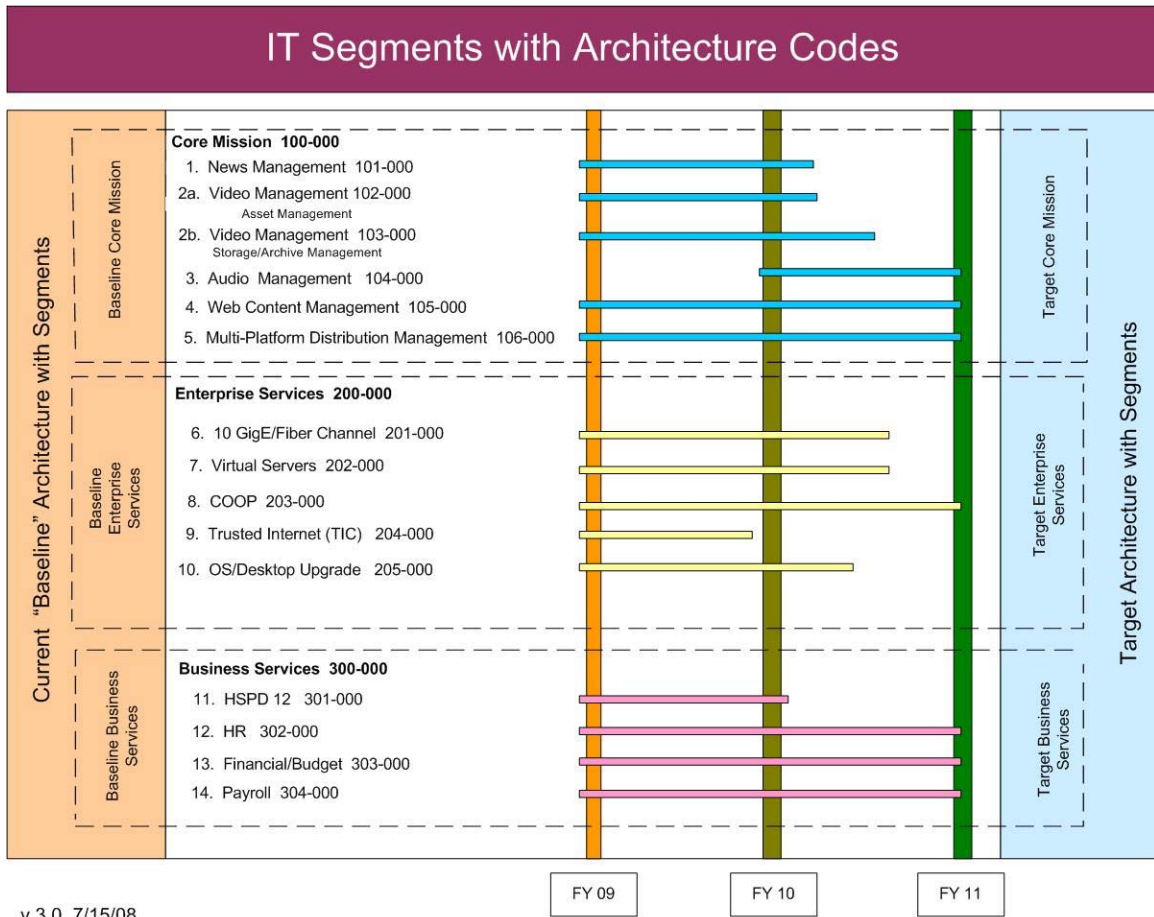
IT Segments with Architecture Codes

Current "Baseline" Architecture with Segments

Baseline Core Mission

Core Mission 100-000
1. News Management 101-000
2a. Video Management 102-000
Asset Management
2b. Video Management 103-000
Storage/Archive Management
3. Audio Management 104-000
4. Web Content Management 105-000
5. Multi-Platform Distribution Management 106-000

Baseline Enterprise Services

Enterprise Services 200-000
6. 10 GigE/Fiber Channel 201-000
7. Virtual Servers 202-000
8. COOP 203-000
9. Trusted Internet (TIC) 204-000
10. OS/Desktop Upgrade 205-000

Baseline Business Services

Business Services 300-000
11. HSPD 12 301-000
12. HR 302-000
13. Financial/Budget 303-000
14. Payroll 304-000

Target Core Mission

Target Enterprise Services

Target Business Services

Target Architecture with Segments

v 3.0 7/15/08

FY 09

FY 10

FY 11